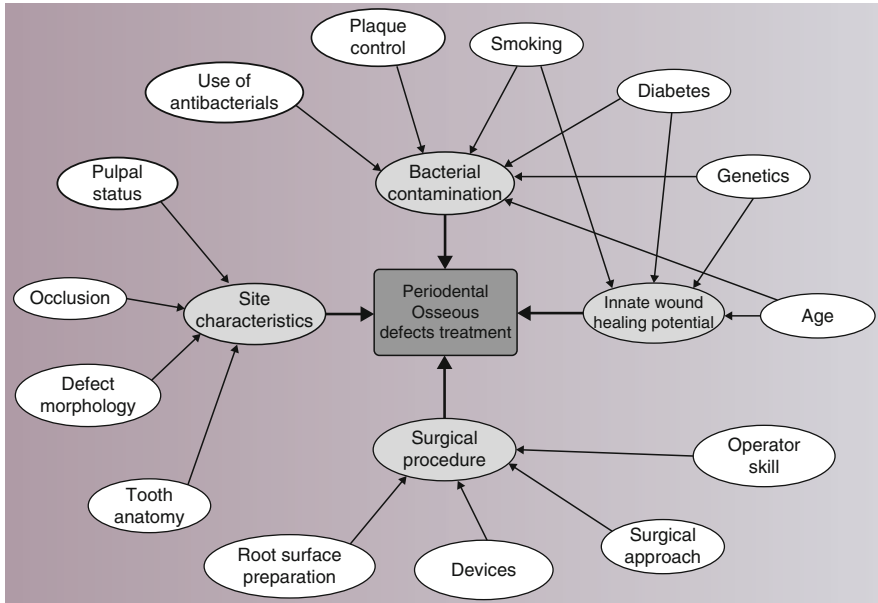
Plaque control

Smoking

Use of antibacterials

Diabetes

Pulpal status

Bacterial contamination

Genetics

Occlusion

Site characteristics

Periodental Osseous defects treatment

Innate wound healing potential

Age

Defect morphology

Surgical procedure

Operator skill

Tooth anatomy

Surgical approach

Root surface preparation

Devices